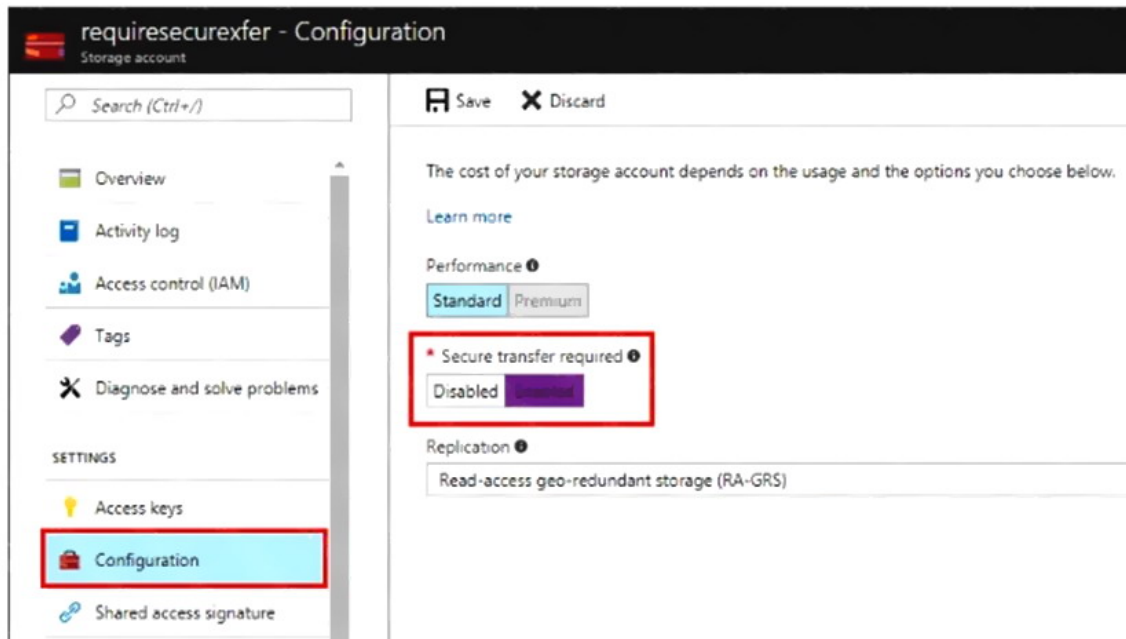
requiresecurexfer - Configuration
Storage account

Search (Ctrl+/)

Overview
Activity log
Access control (IAM)
Tags
Diagnose and solve problems

SETTINGS

Access keys
Configuration
Shared access signature

Save
Discard

The cost of your storage account depends on the usage and the options you choose below.

Learn more

Performance
Standard
Premium

* Secure transfer required
Disabled
Enabled

Replication
Read-access geo-redundant storage (RA-GRS)